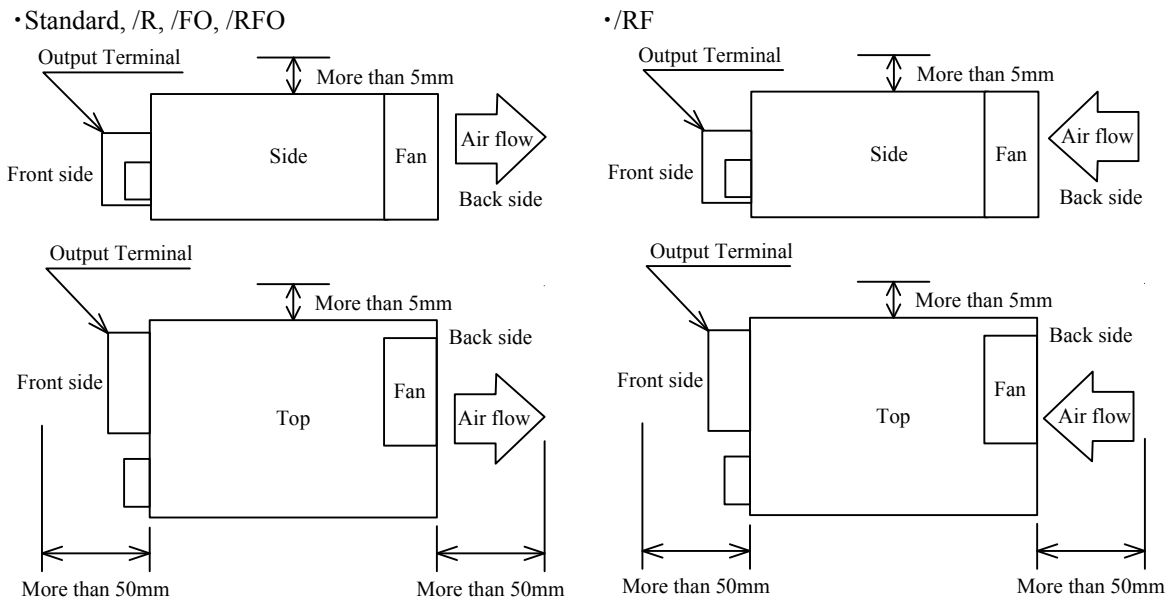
・Standard, /R, /FO, /RFO

Output Terminal
More than 5mm
Front side
Side
Fan
Air flow
Back side

Output Terminal
More than 5mm
Back side
Front side
Fan
Top
Air flow
More than 50mm
More than 50mm

・/RF

Output Terminal
More than 5mm
Front side
Side
Fan
Air flow
Back side

Output Terminal
More than 5mm
Back side
Front side
Fan
Top
Air flow
More than 50mm
More than 50mm